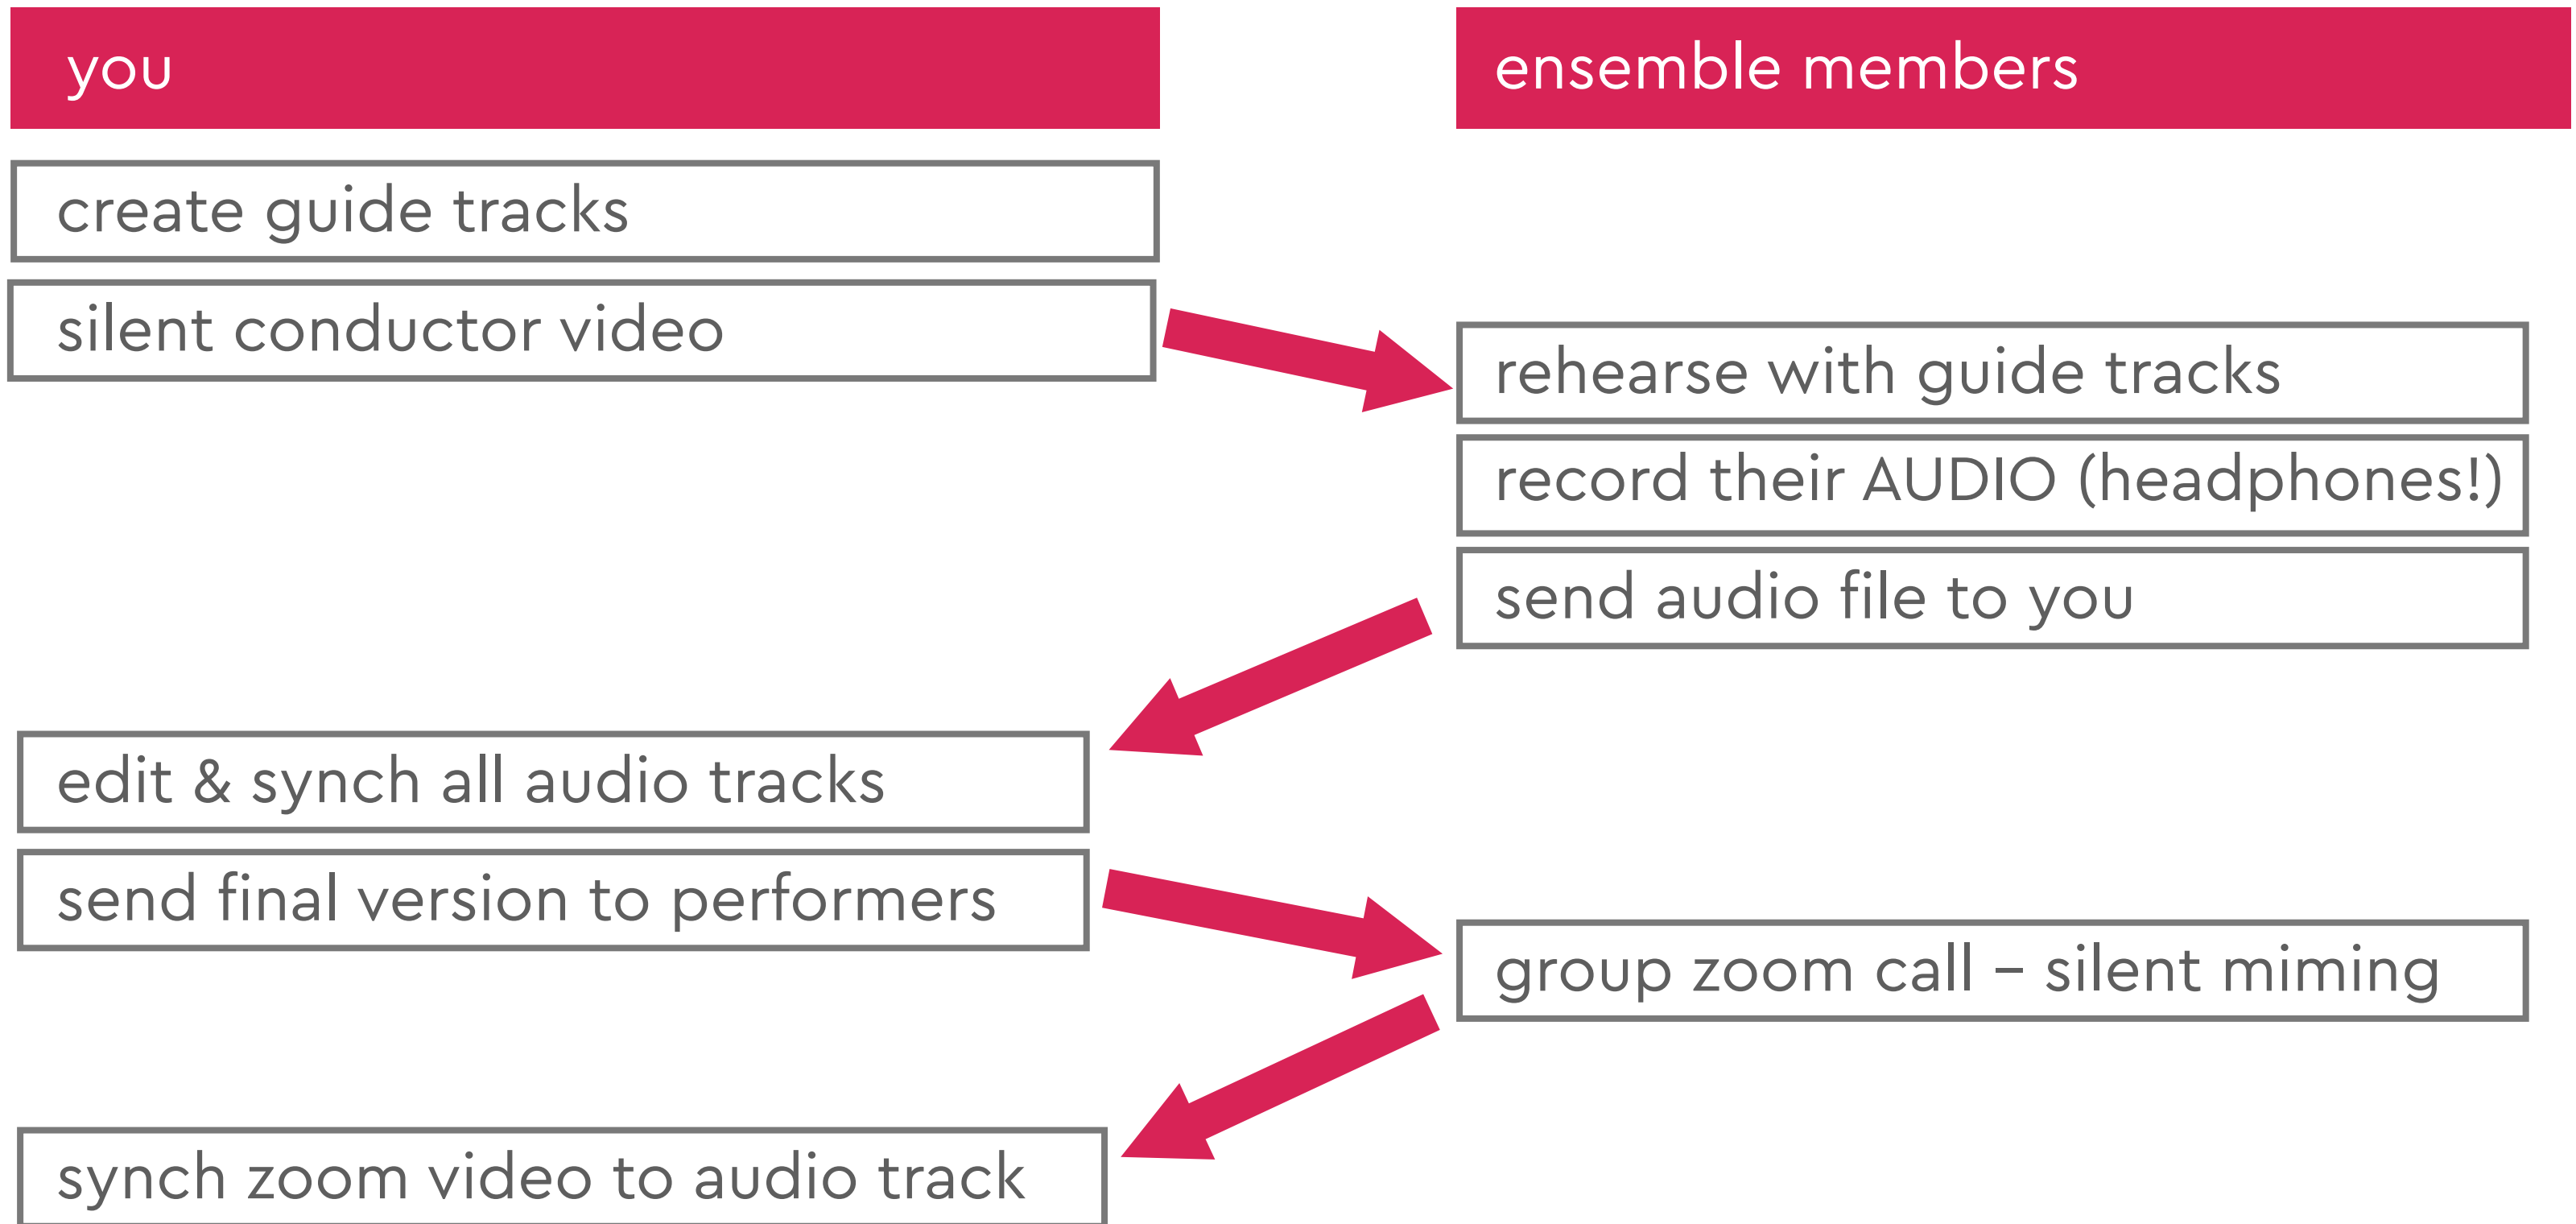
you

ensemble members

create guide tracks

silent conductor video

rehearse with guide tracks

record their AUDIO (headphones!)

send audio file to you

edit & synch all audio tracks

send final version to performers

group zoom call – silent miming

synch zoom video to audio track